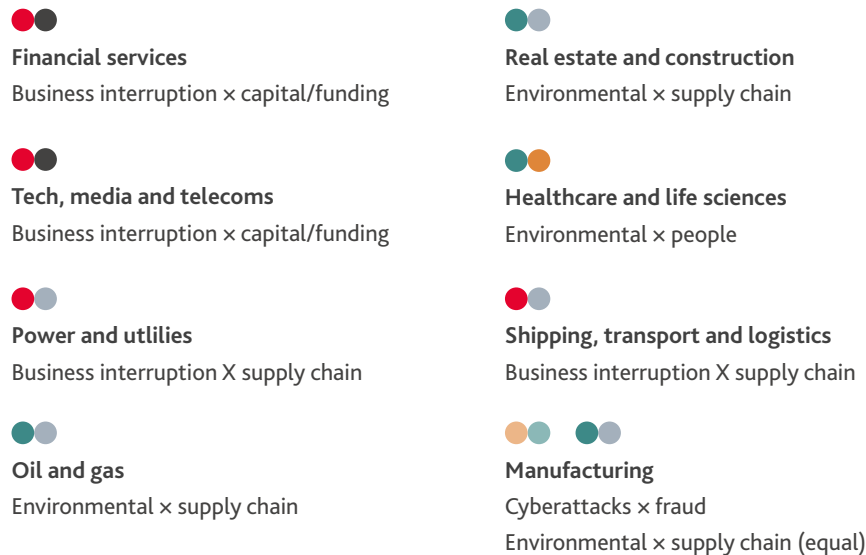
Financial services
Business interruption × capital/funding

Tech, media and telecoms
Business interruption × capital/funding

Power and utlilies
Business interruption X supply chain

Oil and gas
Environmental × supply chain

Real estate and construction
Environmental × supply chain

Healthcare and life sciences
Environmental × people

Shipping, transport and logistics
Business interruption X supply chain

Manufacturing
Cyberattacks × fraud
Environmental × supply chain (equal)